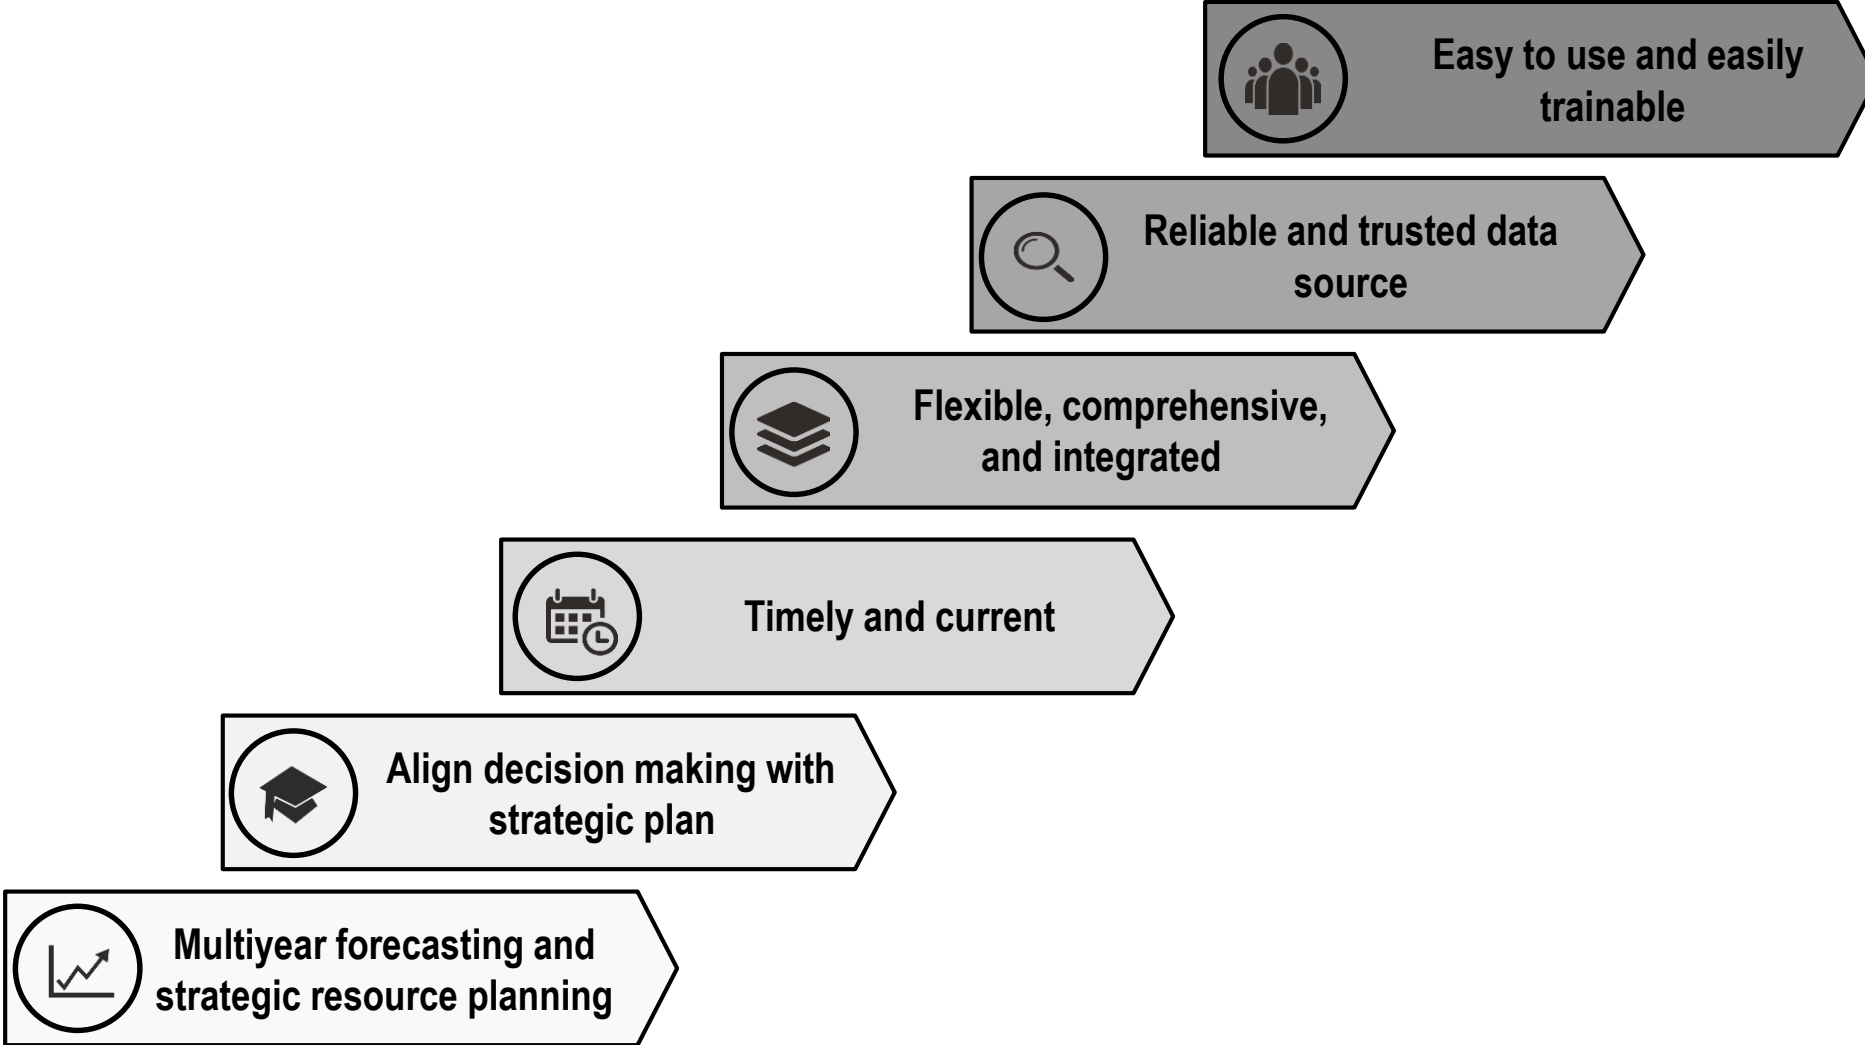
Easy to use and easily trainable

Reliable and trusted data source

Flexible, comprehensive, and integrated

Timely and current

Align decision making with strategic plan

Multiyear forecasting and strategic resource planning